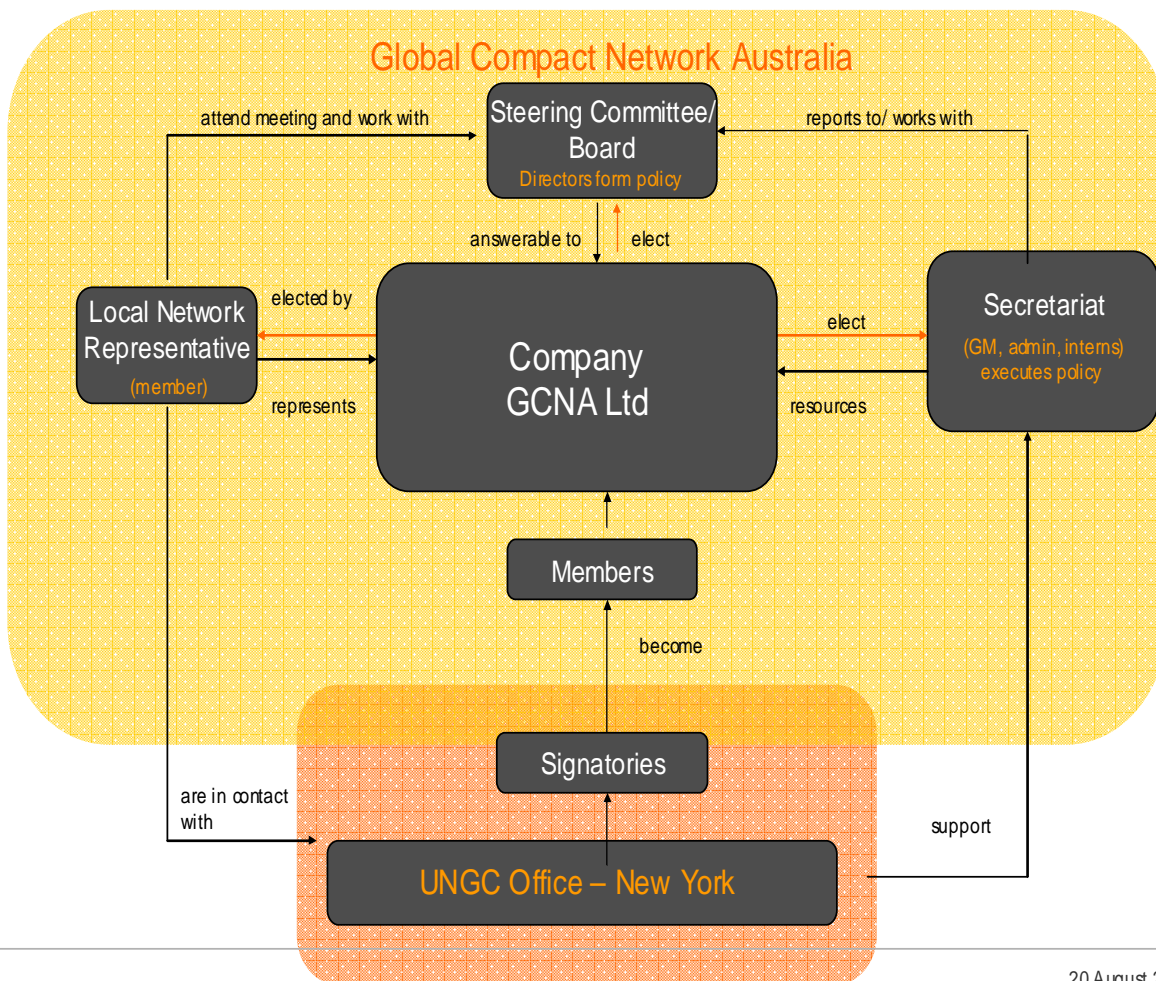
Global Compact Network Australia

attend meeting and work with

Steering Committee/ Board

Directors form policy

reports to/ works with

answerable to

elect

Local Network Representative

(member)

elected by

represents

Company GCNA Ltd

elect

resources

Secretariat

(GM, admin, interns) executes policy

Members

become

Signatories

are in contact with

support

UNGC Office – New York

20 August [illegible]